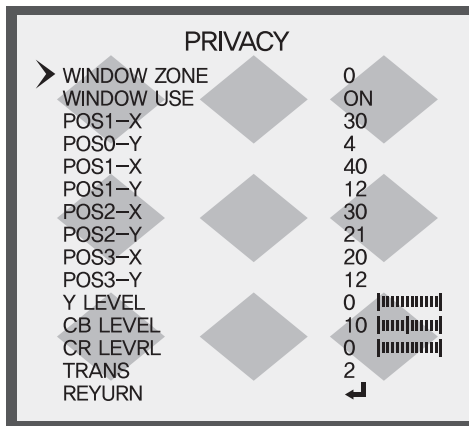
PRIVACY

| | |
|---|---|
| WINDOW ZONE | 0 |
| WINDOW USE | ON |
| POS1–X | 30 |
| POS0–Y | 4 |
| POS1–X | 40 |
| POS1–Y | 12 |
| POS2–X | 30 |
| POS2–Y | 21 |
| POS3–X | 20 |
| POS3–Y | 12 |
| Y LEVEL | 0 |
| CB LEVEL | 10 |
| CR LEVRL | 0 |
| TRANS | 2 |
| REYURN | ↵ |